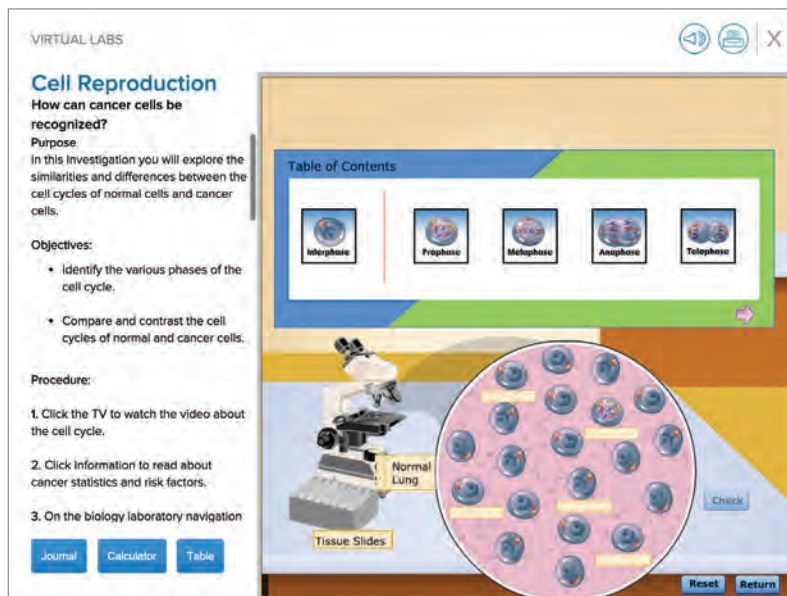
VIRTUAL LABS

X

Cell Reproduction

How can cancer cells be recognized?

Purpose

In this investigation you will explore the similarities and differences between the cell cycles of normal cells and cancer cells.

Objectives:

- Identify the various phases of the cell cycle.
- Compare and contrast the cell cycles of normal and cancer cells.

Procedure:

1. Click the TV to watch the video about the cell cycle.

2. Click Information to read about cancer statistics and risk factors.

3. On the biology laboratory navigation

Journal

Calculator

Table

Table of Contents

Interphase

Prophase

Metaphase

Anaphase

Telophase

Normal Lung

Tissue Slides

Check

Reset

Return